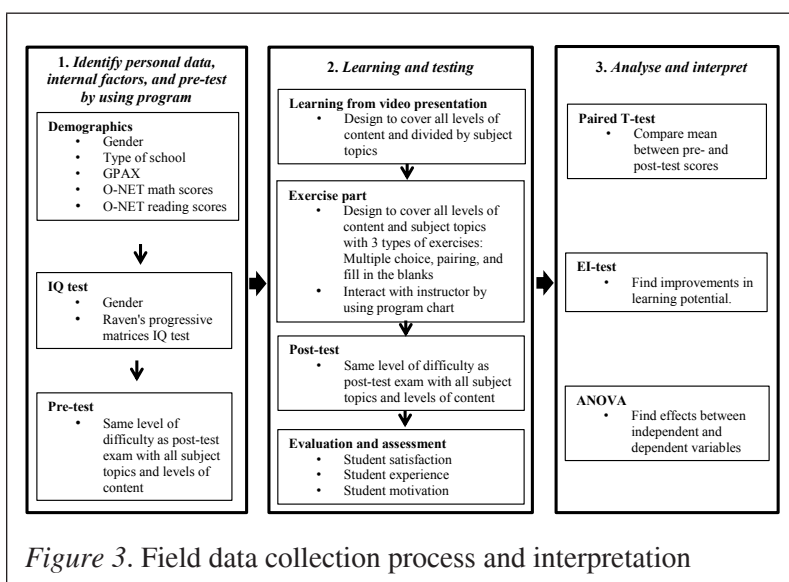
1. *Identify personal data, internal factors, and pre-test by using program*

**Demographics**
• Gender
• Type of school
• GPAX
• O-NET math scores
• O-NET reading scores

**IQ test**
• Gender
• Raven's progressive matrices IQ test

**Pre-test**
• Same level of difficulty as post-test exam with all subject topics and levels of content

2. *Learning and testing*

**Learning from video presentation**
• Design to cover all levels of content and divided by subject topics

**Exercise part**
• Design to cover all levels of content and subject topics with 3 types of exercises: Multiple choice, pairing, and fill in the blanks
• Interact with instructor by using program chart

**Post-test**
• Same level of difficulty as post-test exam with all subject topics and levels of content

**Evaluation and assessment**
• Student satisfaction
• Student experience
• Student motivation

3. *Analyse and interpret*

**Paired T-test**
• Compare mean between pre- and post-test scores

**EI-test**
• Find improvements in learning potential.

**ANOVA**
• Find effects between independent and dependent variables

*Figure 3*. Field data collection process and interpretation